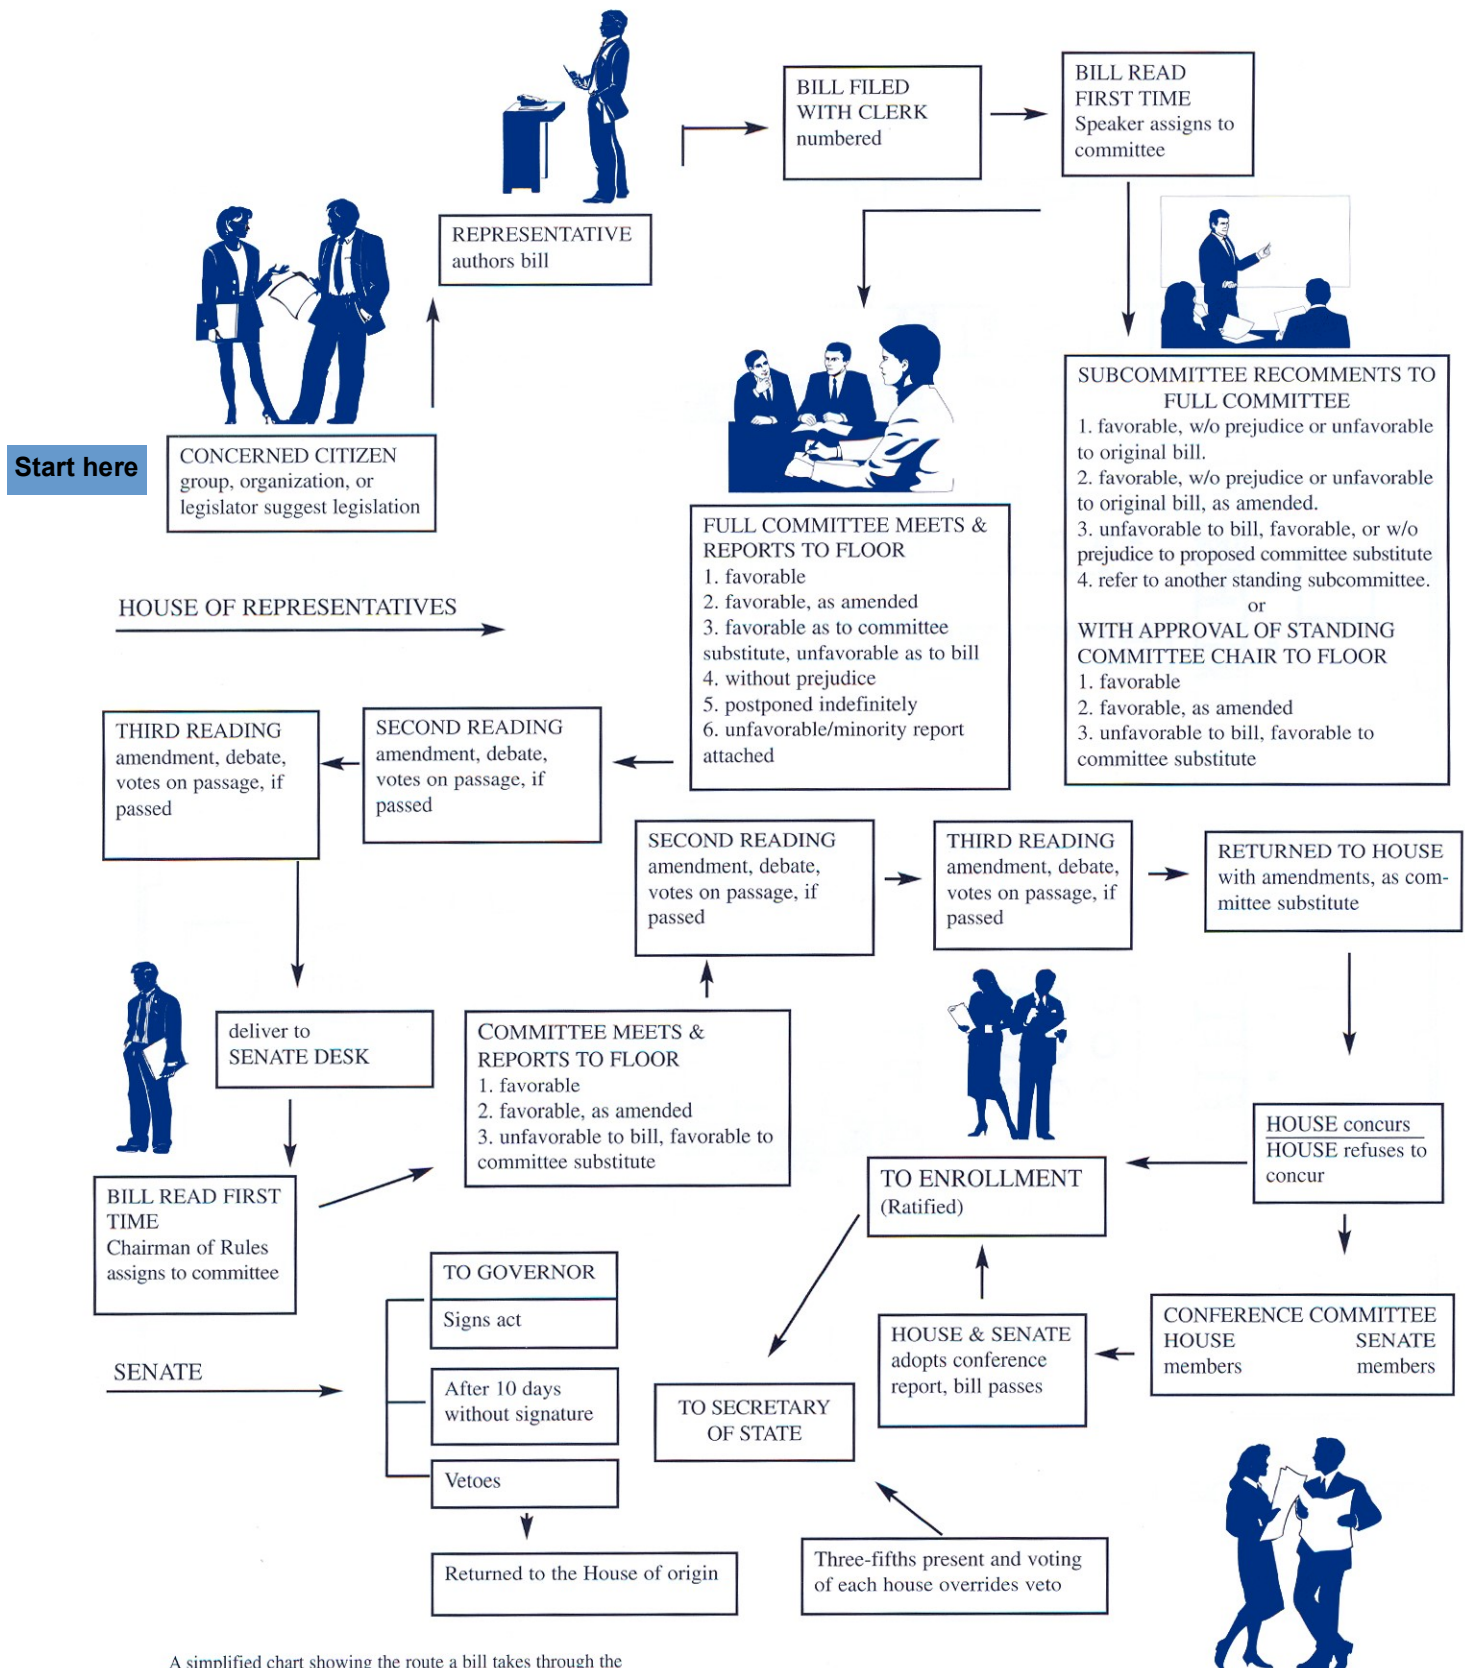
BILL FILED WITH CLERK numbered

BILL READ FIRST TIME Speaker assigns to committee

REPRESENTATIVE authors bill

Start here

CONCERNED CITIZEN group, organization, or legislator suggest legislation

SUBCOMMITTEE RECOMMENTS TO FULL COMMITTEE
1. favorable, w/o prejudice or unfavorable to original bill.
2. favorable, w/o prejudice or unfavorable to original bill, as amended.
3. unfavorable to bill, favorable, or w/o prejudice to proposed committee substitute
4. refer to another standing subcommittee.
or
WITH APPROVAL OF STANDING COMMITTEE CHAIR TO FLOOR
1. favorable
2. favorable, as amended
3. unfavorable to bill, favorable to committee substitute

FULL COMMITTEE MEETS & REPORTS TO FLOOR
1. favorable
2. favorable, as amended
3. favorable as to committee substitute, unfavorable as to bill
4. without prejudice
5. postponed indefinitely
6. unfavorable/minority report attached

HOUSE OF REPRESENTATIVES

THIRD READING amendment, debate, votes on passage, if passed

SECOND READING amendment, debate, votes on passage, if passed

SECOND READING amendment, debate, votes on passage, if passed

THIRD READING amendment, debate, votes on passage, if passed

RETURNED TO HOUSE with amendments, as committee substitute

deliver to SENATE DESK

COMMITTEE MEETS & REPORTS TO FLOOR
1. favorable
2. favorable, as amended
3. unfavorable to bill, favorable to committee substitute

HOUSE concurs
HOUSE refuses to concur

TO ENROLLMENT (Ratified)

BILL READ FIRST TIME Chairman of Rules assigns to committee

TO GOVERNOR

Signs act

After 10 days without signature

Vetoes

SENATE

HOUSE & SENATE adopts conference report, bill passes

CONFERENCE COMMITTEE
HOUSE members SENATE members

TO SECRETARY OF STATE

Returned to the House of origin

Three-fifths present and voting of each house overrides veto

A simplified chart showing the route a bill takes through the